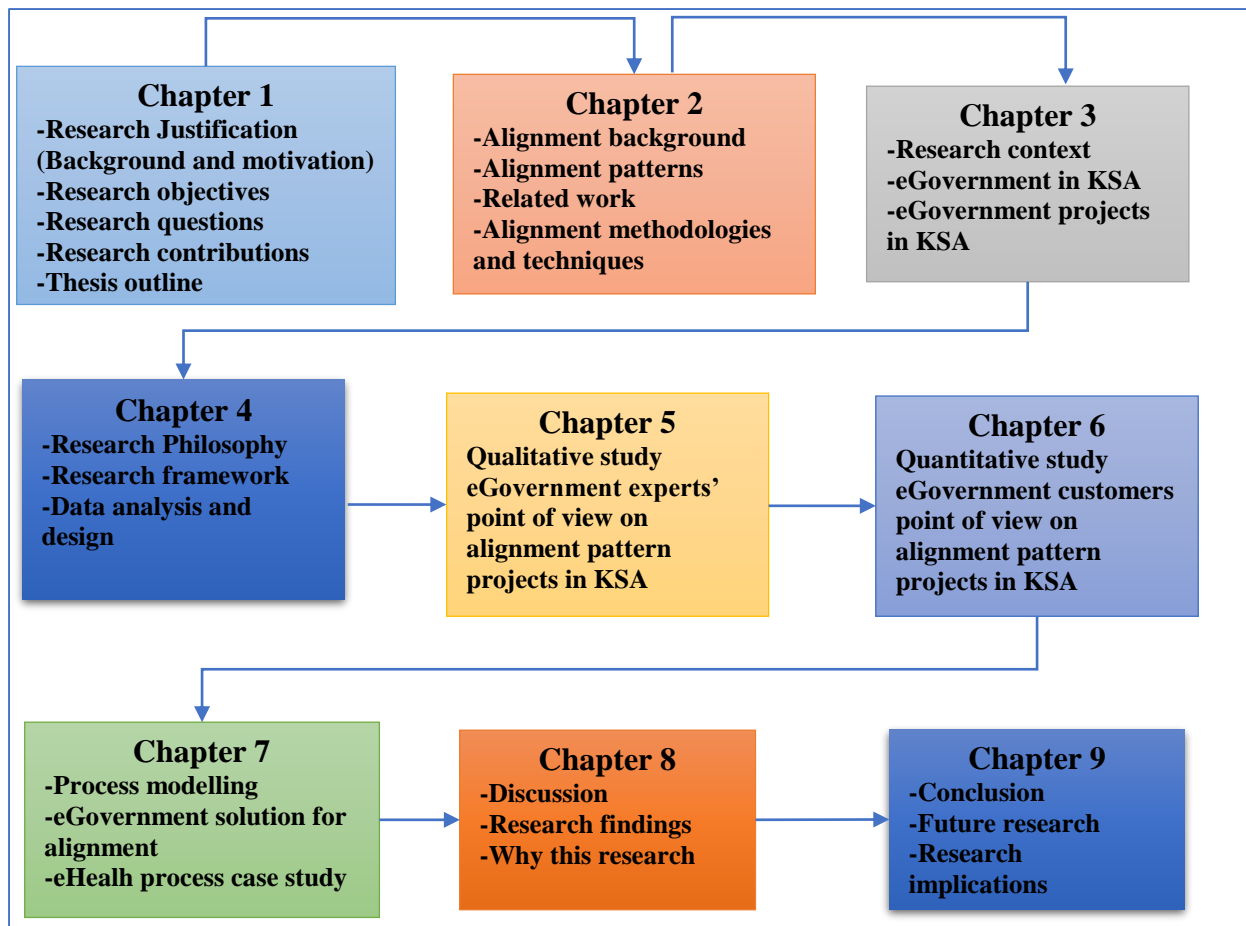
Chapter 1
-Research Justification (Background and motivation)
-Research objectives
-Research questions
-Research contributions
-Thesis outline

Chapter 2
-Alignment background
-Alignment patterns
-Related work
-Alignment methodologies and techniques

Chapter 3
-Research context
-eGovernment in KSA
-eGovernment projects in KSA

Chapter 4
-Research Philosophy
-Research framework
-Data analysis and design

Chapter 5
Qualitative study eGovernment experts' point of view on alignment pattern projects in KSA

Chapter 6
Quantitative study eGovernment customers point of view on alignment pattern projects in KSA

Chapter 7
-Process modelling
-eGovernment solution for alignment
-eHealh process case study

Chapter 8
-Discussion
-Research findings
-Why this research

Chapter 9
-Conclusion
-Future research
-Research implications